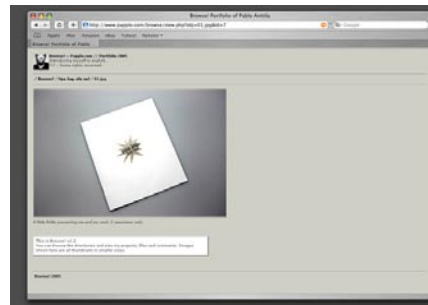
Browse! Portfolio of Pablo Astilla

http://www.pagipix.com/browse/view.php?dir=01_pagbits/

Google

Apple Mac Amazon eBay Yahoo! News

Browse! Portfolio of Pablo

Browse! - Pagipix.com :: Portfolio 2005

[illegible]

/ Browse! / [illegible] / 01.jpg

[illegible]

This is Browse! v1.0
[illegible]

Browse! 2005